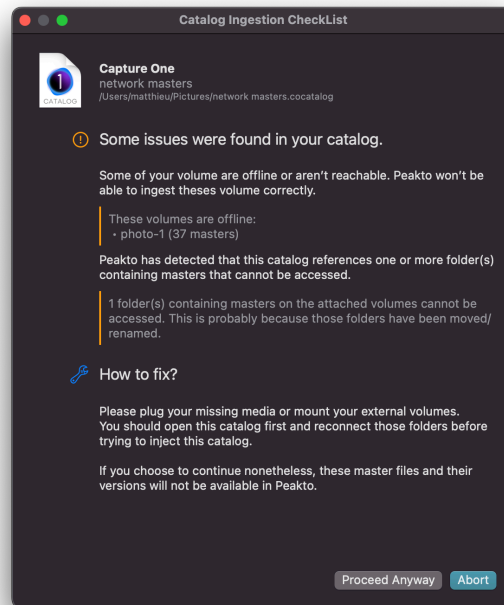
Catalog Ingestion CheckList

CATALOG

Capture One
network masters
/Users/matthieu/Pictures/network masters.cocatalog

Some issues were found in your catalog.

Some of your volume are offline or aren't reachable. Peakto won't be able to ingest theses volume correctly.

These volumes are offline:
• photo-1 (37 masters)

Peakto has detected that this catalog references one or more folder(s) containing masters that cannot be accessed.

1 folder(s) containing masters on the attached volumes cannot be accessed. This is probably because those folders have been moved/ renamed.

How to fix?

Please plug your missing media or mount your external volumes. You should open this catalog first and reconnect those folders before trying to inject this catalog.

If you choose to continue nonetheless, these master files and their versions will not be available in Peakto.

Proceed Anyway
Abort